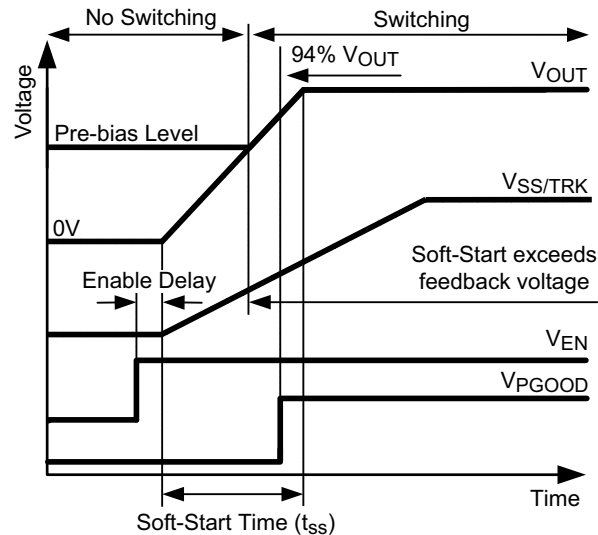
No Switching

Switching

94% $V_{OUT}$

$V_{OUT}$

Voltage

Pre-bias Level

$V_{SS/TRK}$

0V

Soft-Start exceeds feedback voltage

Enable Delay

$V_{EN}$

$V_{PGOOD}$

Time

Soft-Start Time ($t_{SS}$)